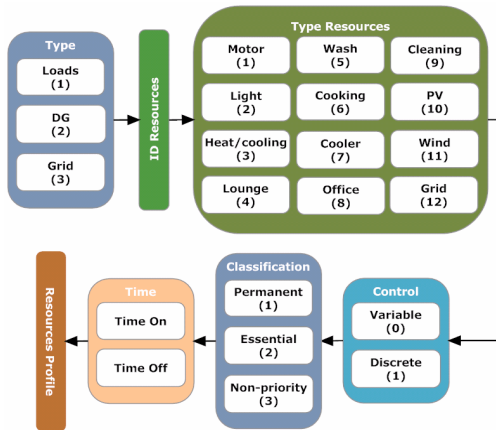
Type
Loads
(1)
DG
(2)
Grid
(3)

ID Resources

Type Resources
Motor
(1)
Wash
(5)
Cleaning
(9)
Light
(2)
Cooking
(6)
PV
(10)
Heat/cooling
(3)
Cooler
(7)
Wind
(11)
Lounge
(4)
Office
(8)
Grid
(12)

Resources Profile

Time
Time On
Time Off

Classification
Permanent
(1)
Essential
(2)
Non-priority
(3)

Control
Variable
(0)
Discrete
(1)